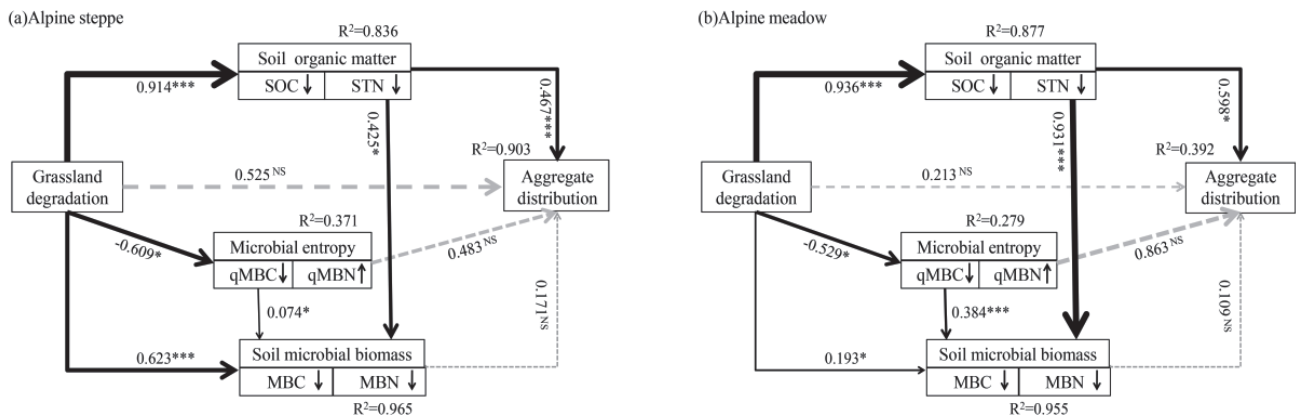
(a)Alpine steppe

$R^2$=0.836

Soil organic matter

SOC ↓ | STN ↓

0.914***

0.467***

0.425*

$R^2$=0.903

Grassland degradation

$0.525^{NS}$

Aggregate distribution

$R^2$=0.371

Microbial entropy

-0.609*

qMBC↓ | qMBN↑

$0.483^{NS}$

0.074*

0.171NS

0.623***

Soil microbial biomass

MBC ↓ | MBN ↓

$R^2$=0.965

(b)Alpine meadow

$R^2$=0.877

Soil organic matter

SOC ↓ | STN ↓

0.936***

0.598*

0.931***

$R^2$=0.392

Grassland degradation

$0.213^{NS}$

Aggregate distribution

$R^2$=0.279

Microbial entropy

-0.529*

qMBC↓ | qMBN↑

$0.863^{NS}$

0.384***

0.109NS

0.193*

Soil microbial biomass

MBC ↓ | MBN ↓

$R^2$=0.955